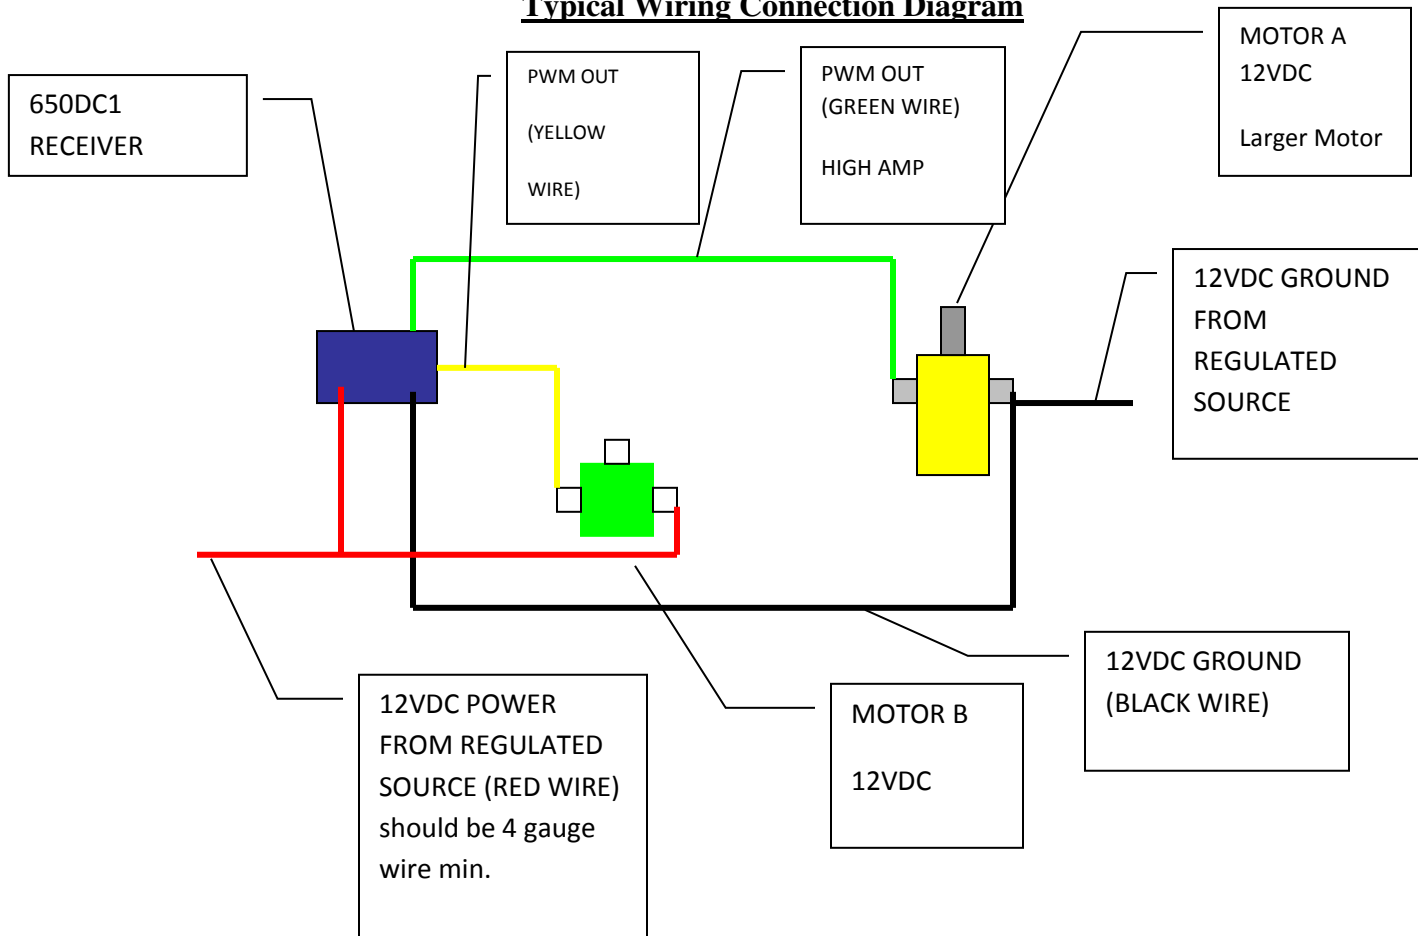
Typical Wiring Connection Diagram

650DC1 RECEIVER

PWM OUT (YELLOW WIRE)

PWM OUT (GREEN WIRE) HIGH AMP

MOTOR A 12VDC Larger Motor

12VDC GROUND FROM REGULATED SOURCE

12VDC POWER FROM REGULATED SOURCE (RED WIRE) should be 4 gauge wire min.

MOTOR B 12VDC

12VDC GROUND (BLACK WIRE)